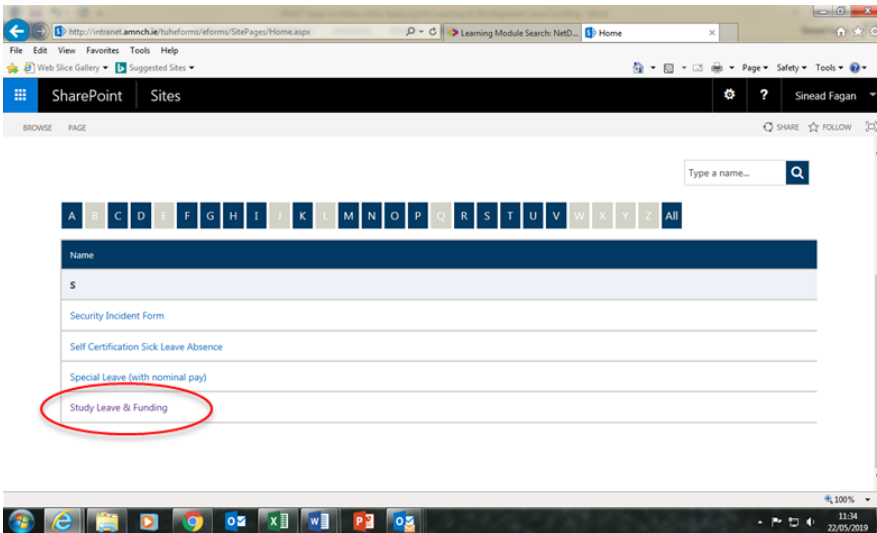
http://intranet.amnch.ie/tuheforms/eforms/SitePages/Home.aspx

Learning Module Search: NetD...

Home

File Edit View Favorites Tools Help

Web Slice Gallery ▾ Suggested Sites ▾

Page ▾ Safety ▾ Tools ▾

SharePoint Sites

Sinead Fagan

BROWSE PAGE

SHARE FOLLOW

Type a name...

A B C D E F G H I J K L M N O P Q R S T U V W X Y Z All

| Name |
|---|
| S |
| Security Incident Form |
| Self Certification Sick Leave Absence |
| Special Leave (with nominal pay) |
| Study Leave & Funding |

100%

11:34
22/05/2019